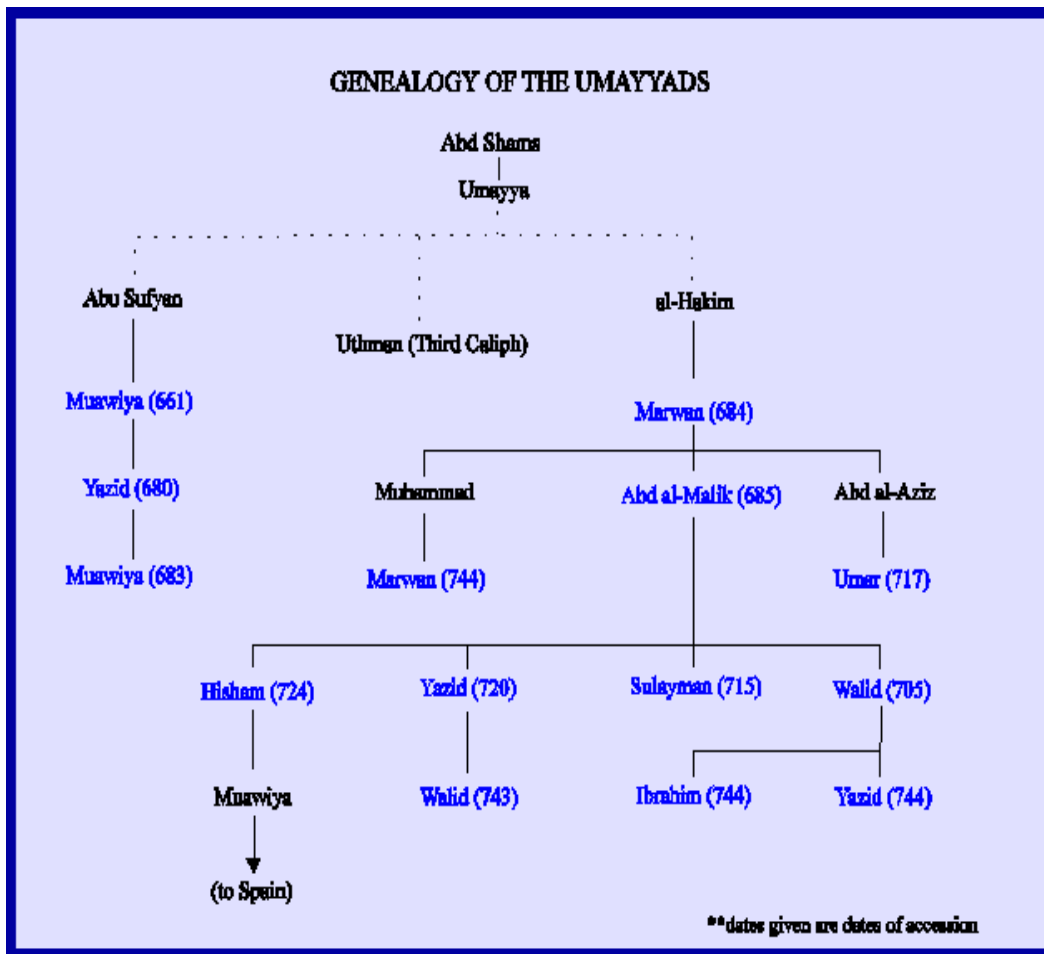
GENEALOGY OF THE UMAYYADS

Abd Shams

Umayya

Abu Sufyan

Uthman (Third Caliph)

al-Hakim

Muawiya (661)

Marwan (684)

Yazid (680)

Muhammad

Abd al-Malik (685)

Abd al-Aziz

Muawiya (683)

Marwan (744)

Umar (717)

Hisham (724)

Yazid (720)

Sulayman (715)

Walid (705)

Muawiya

Walid (743)

Ibrahim (744)

Yazid (744)

(to Spain)

**dates given are dates of accession